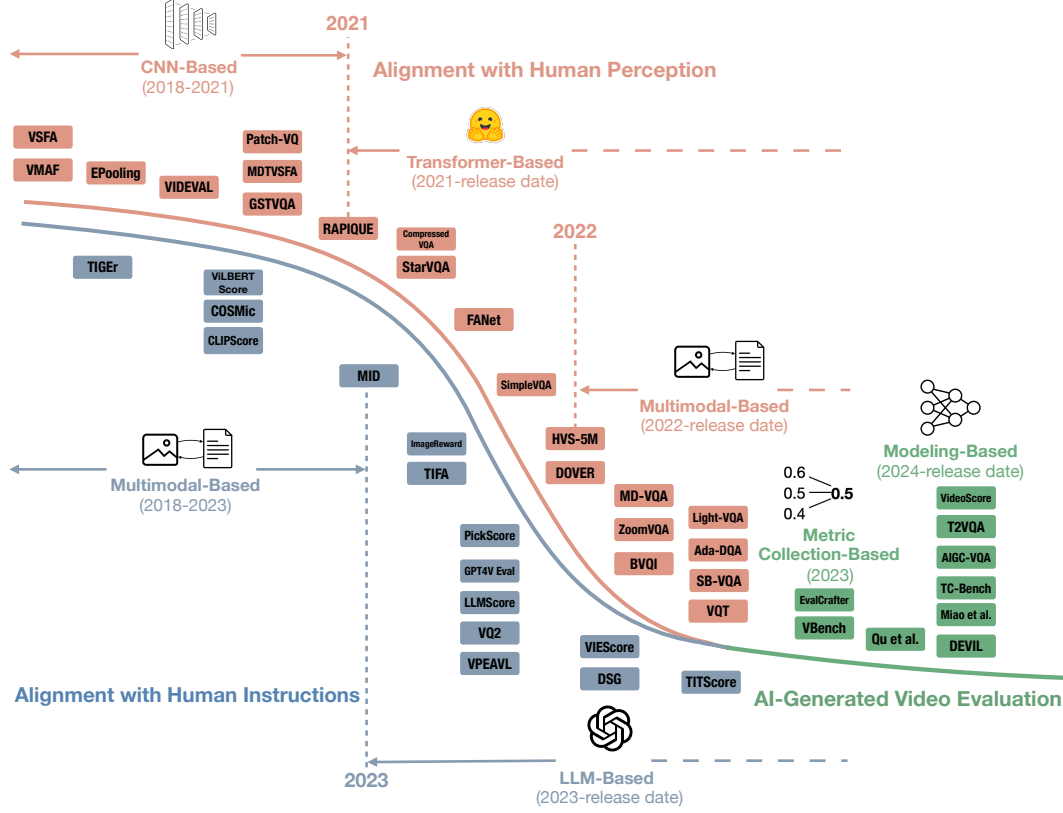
2021

CNN-Based
(2018-2021)

Alignment with Human Perception

VSFA
VMAF
EPooling
VIDEVAL
Patch-VQ
MDTVSFA
GSTVQA

Transformer-Based
(2021-release date)

RAPIQUE
Compressed VQA
StarVQA

2022

TIGEr
ViLBERT Score
COSMic
CLIPScore

FANet

MID

SimpleVQA

Multimodal-Based
(2022-release date)

HVS-5M
DOVER

Modeling-Based
(2024-release date)

ImageReward
TIFA

Multimodal-Based
(2018-2023)

0.6
0.5
0.5
0.4

MD-VQA
ZoomVQA
BVQI
Light-VQA
Ada-DQA
SB-VQA
VQT

Metric Collection-Based
(2023)

VideoScore
T2VQA
AIGC-VQA
TC-Bench
Miao et al.
DEVIL

EvalCrafter
VBench
Qu et al.

PickScore
GPT4V Eval
LLMScore
VQ2
VPEAVL

VIEScore
DSG
TITScore

Alignment with Human Instructions

AI-Generated Video Evaluation

2023

LLM-Based
(2023-release date)